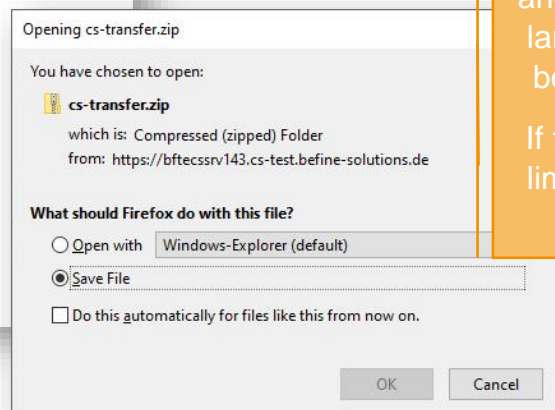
Opening cs-transfer.zip

You have chosen to open:

cs-transfer.zip

which is: Compressed (zipped) Folder

from: https://bftecssrv143.cs-test.befine-solutions.de

What should Firefox do with this file?

Open with Windows-Explorer (default)

Save File

Do this automatically for files like this from now on.

OK Cancel

an
la
bo

If
lin